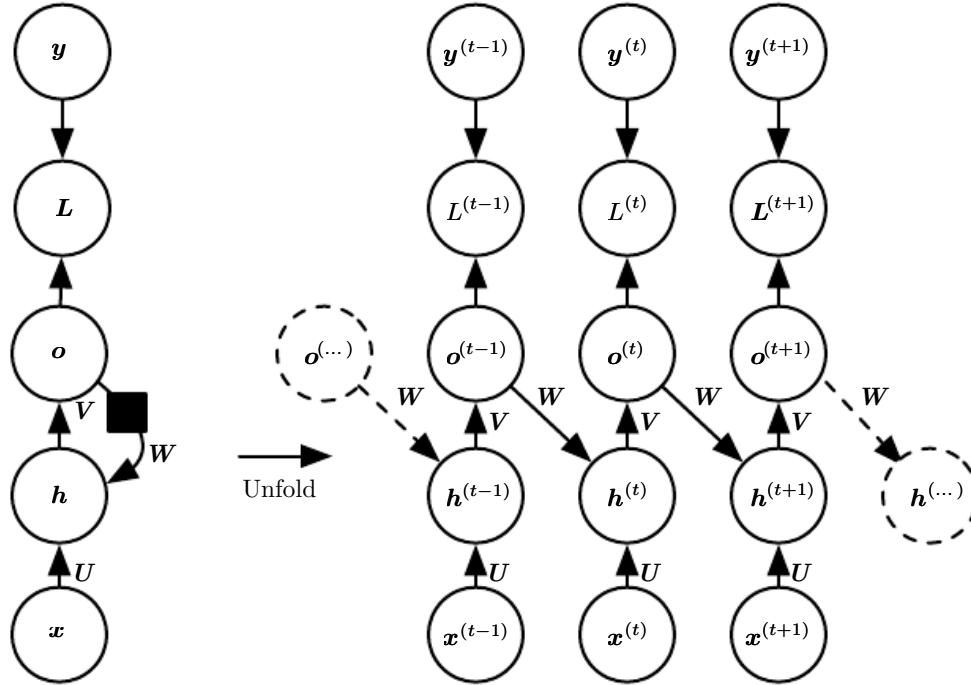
$\boldsymbol{y}$

$\boldsymbol{L}$

$\boldsymbol{o}$

$\boldsymbol{V}$

$\boldsymbol{W}$

$\boldsymbol{h}$

$\boldsymbol{U}$

$\boldsymbol{x}$

Unfold

$\boldsymbol{y}^{(t-1)}$ $\boldsymbol{y}^{(t)}$ $\boldsymbol{y}^{(t+1)}$

$L^{(t-1)}$ $L^{(t)}$ $\boldsymbol{L}^{(t+1)}$

$\boldsymbol{o}^{(\dots)}$ $\boldsymbol{o}^{(t-1)}$ $\boldsymbol{o}^{(t)}$ $\boldsymbol{o}^{(t+1)}$

$\boldsymbol{W}$ $\boldsymbol{V}$ $\boldsymbol{W}$ $\boldsymbol{V}$ $\boldsymbol{W}$ $\boldsymbol{V}$ $\boldsymbol{W}$

$\boldsymbol{h}^{(t-1)}$ $\boldsymbol{h}^{(t)}$ $\boldsymbol{h}^{(t+1)}$ $\boldsymbol{h}^{(\dots)}$

$\boldsymbol{U}$ $\boldsymbol{U}$ $\boldsymbol{U}$

$\boldsymbol{x}^{(t-1)}$ $\boldsymbol{x}^{(t)}$ $\boldsymbol{x}^{(t+1)}$